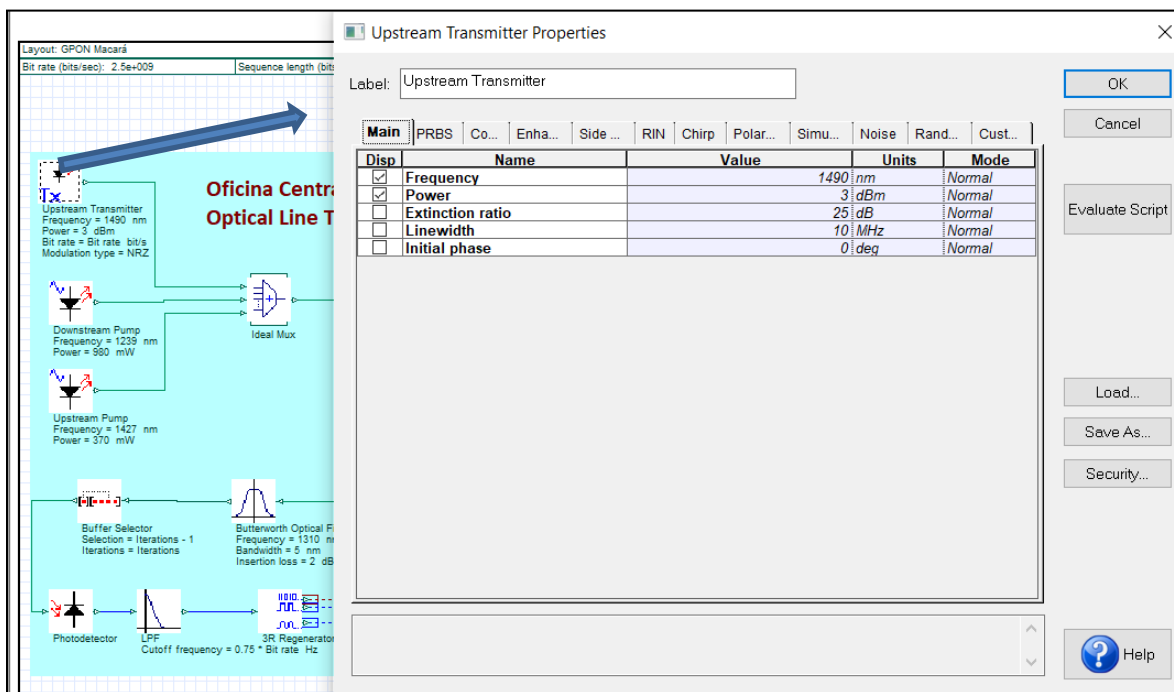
Layout: GPON Macará
Bit rate (bits/sec): 2.5e+009
Sequence length (bits

Upstream Transmitter
Frequency = 1490 nm
Power = 3 dBm
Bit rate = Bit rate bit/s
Modulation type = NRZ

Oficina Centra
Optical Line T

Downstream Pump
Frequency = 1239 nm
Power = 980 mW

Ideal Mux

Upstream Pump
Frequency = 1427 nm
Power = 370 mW

Buffer Selector
Selection = Iterations - 1
Iterations = Iterations

Butterworth Optical F
Frequency = 1310 nm
Bandwidth = 5 nm
Insertion loss = 2 dB

Photodetector

LPF
Cutoff frequency = 0.75 * Bit rate Hz

3R Regenerator

Upstream Transmitter Properties

Label: Upstream Transmitter

OK
Cancel
Evaluate Script

Main | PRBS | Co... | Enha... | Side ... | RIN | Chirp | Polar... | Simu... | Noise | Rand... | Cust...

| Disp | Name | Value | Units | Mode |
|---|---|---|---|---|
| ☑ | Frequency | 1490 | nm | Normal |
| ☑ | Power | 3 | dBm | Normal |
| ☐ | Extinction ratio | 25 | dB | Normal |
| ☐ | Linewidth | 10 | MHz | Normal |
| ☐ | Initial phase | 0 | deg | Normal |

Load...
Save As...
Security...
Help